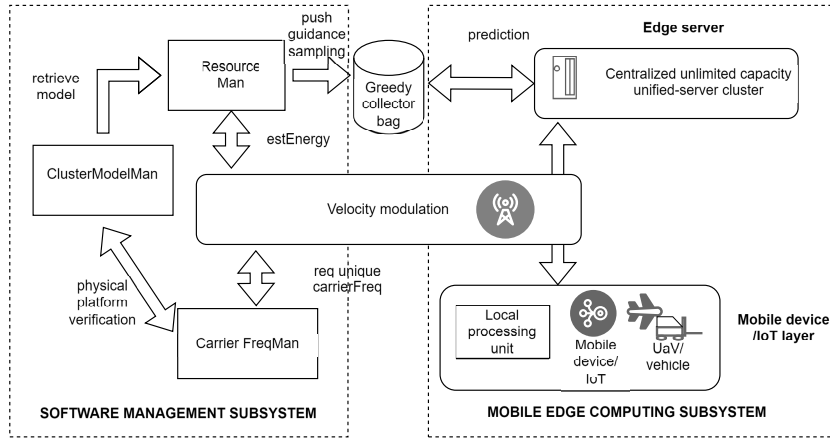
push guidance sampling

retrieve model

Resource Man

Greedy collector bag

prediction

Edge server

Centralized unlimited capacity unified-server cluster

estEnergy

ClusterModelMan

Velocity modulation

physical platform verification

req unique carrierFreq

Carrier FreqMan

Local processing unit

Mobile device/ IoT

UaV/ vehicle

Mobile device /IoT layer

SOFTWARE MANAGEMENT SUBSYSTEM

MOBILE EDGE COMPUTING SUBSYSTEM